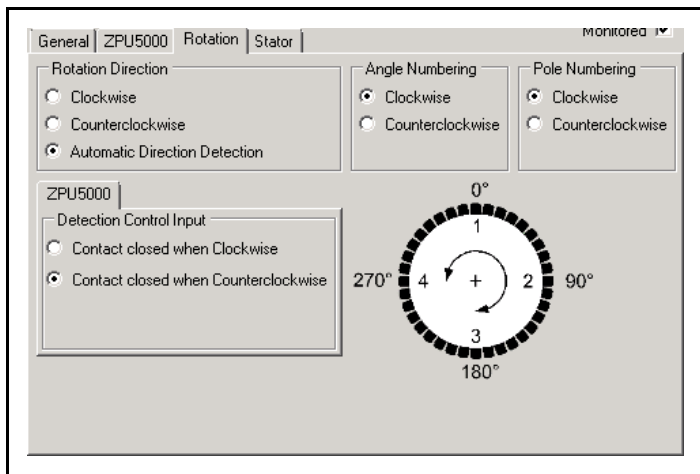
General | ZPU5000 | Rotation | Stator

Monitored

Rotation Direction
Clockwise
Counterclockwise
Automatic Direction Detection

Angle Numbering
Clockwise
Counterclockwise

Pole Numbering
Clockwise
Counterclockwise

ZPU5000

Detection Control Input
Contact closed when Clockwise
Contact closed when Counterclockwise

0°
1
270°
4
+
2
90°
3
180°